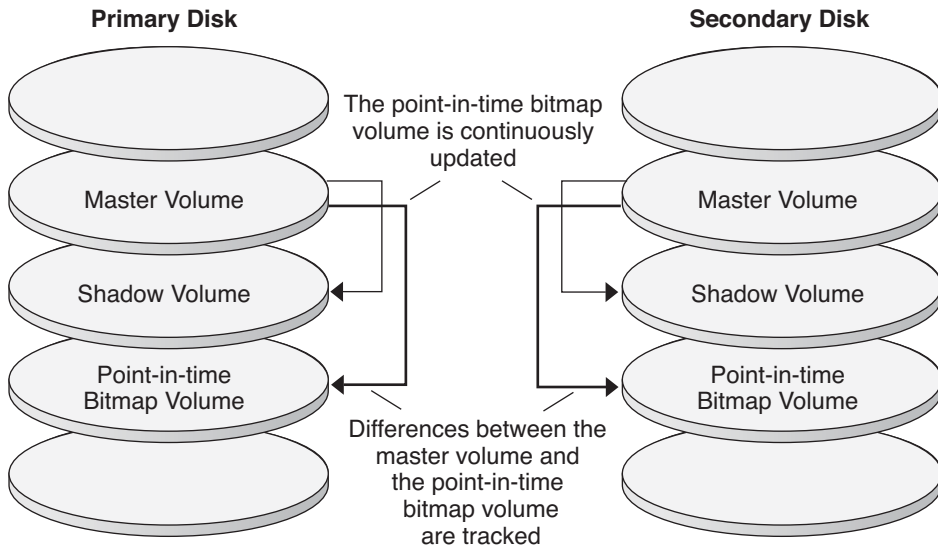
Primary Disk

Secondary Disk

The point-in-time bitmap volume is continuously updated

Master Volume

Shadow Volume

Point-in-time Bitmap Volume

Master Volume

Shadow Volume

Point-in-time Bitmap Volume

Differences between the master volume and the point-in-time bitmap volume are tracked